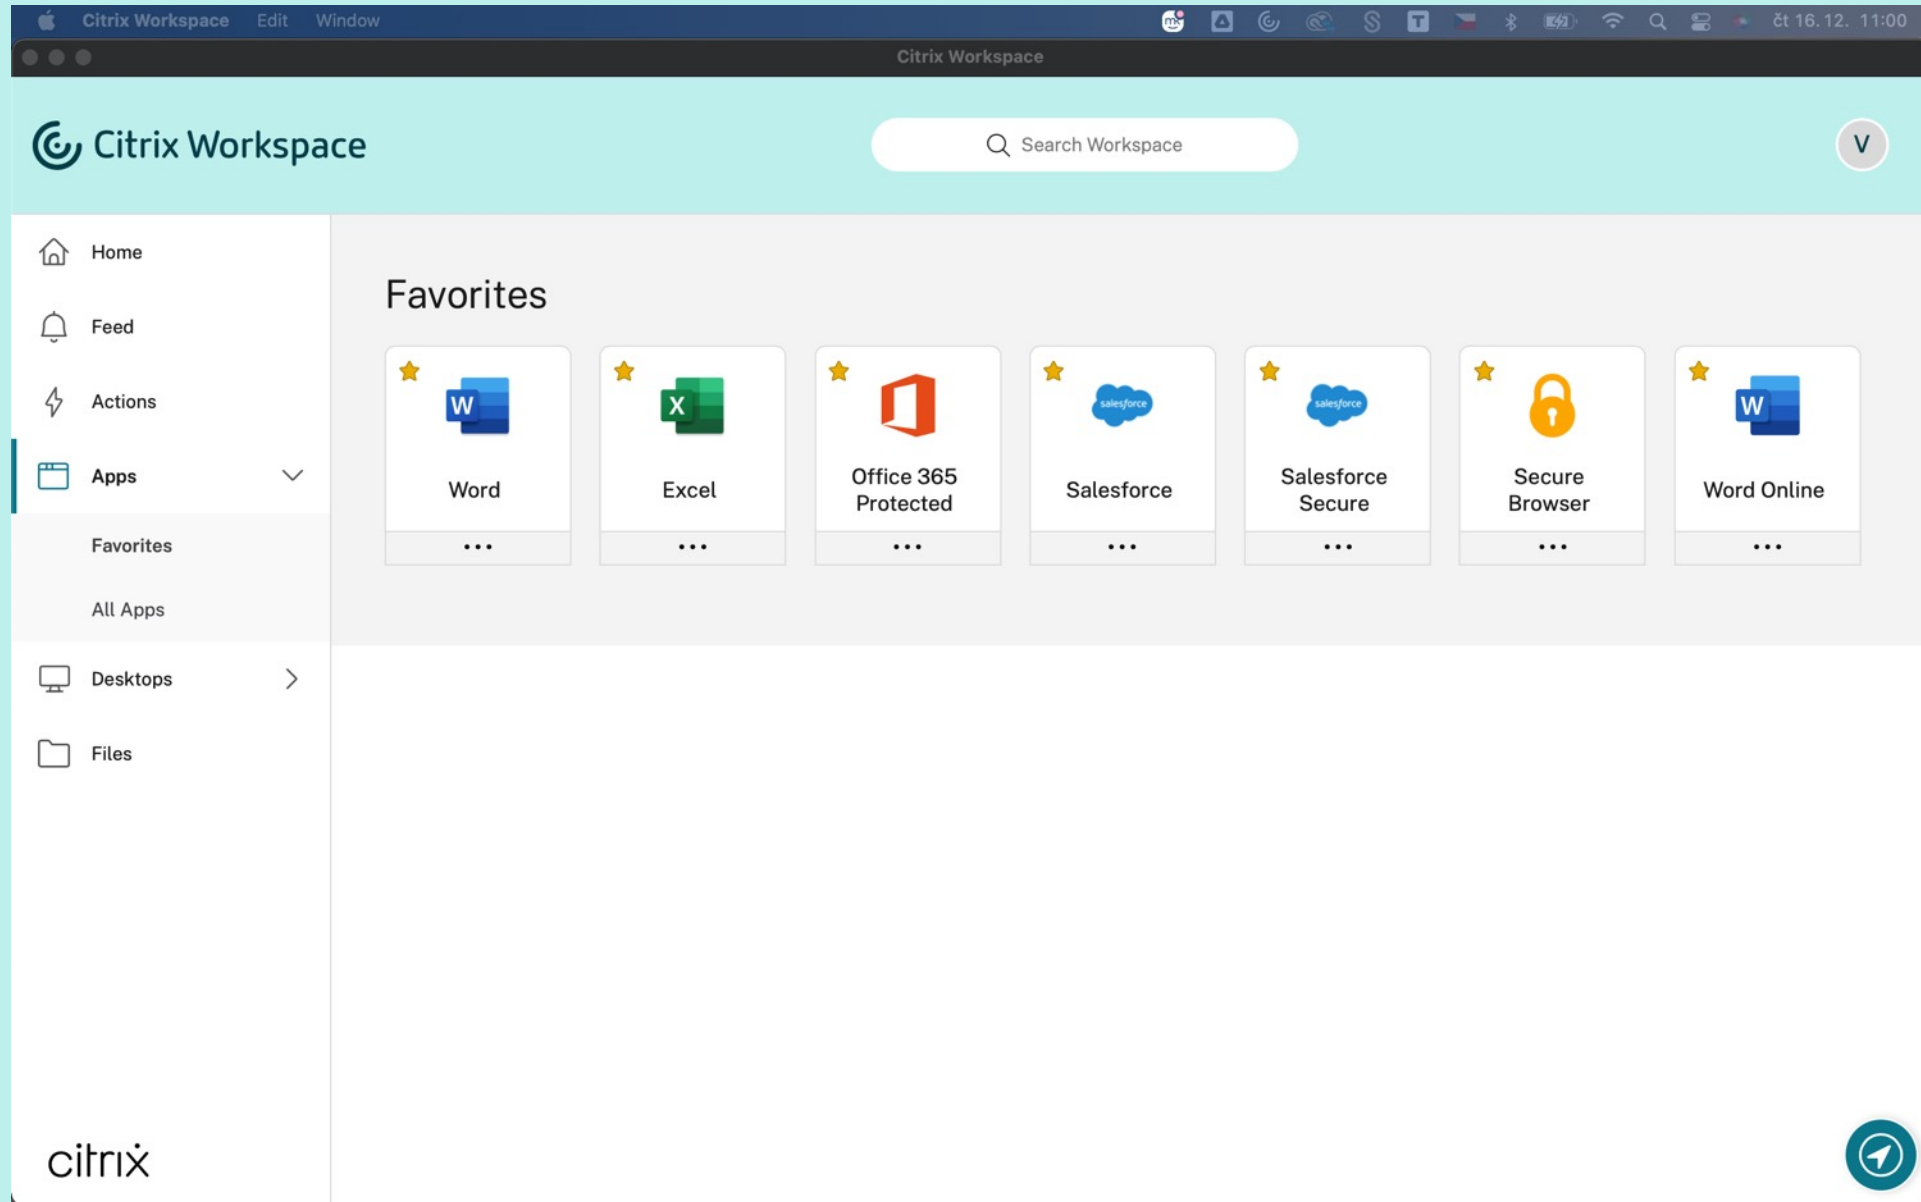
Citrix Workspace Edit Window

čt 16. 12. 11:00

Citrix Workspace

Citrix Workspace

Search Workspace

V

Home

Feed

Actions

Apps

Favorites

All Apps

Desktops

Files

citrix

Favorites

W

Word

...

X

Excel

...

Office 365 Protected

...

salesforce

Salesforce

...

salesforce

Salesforce Secure

...

Secure Browser

...

W

Word Online

...